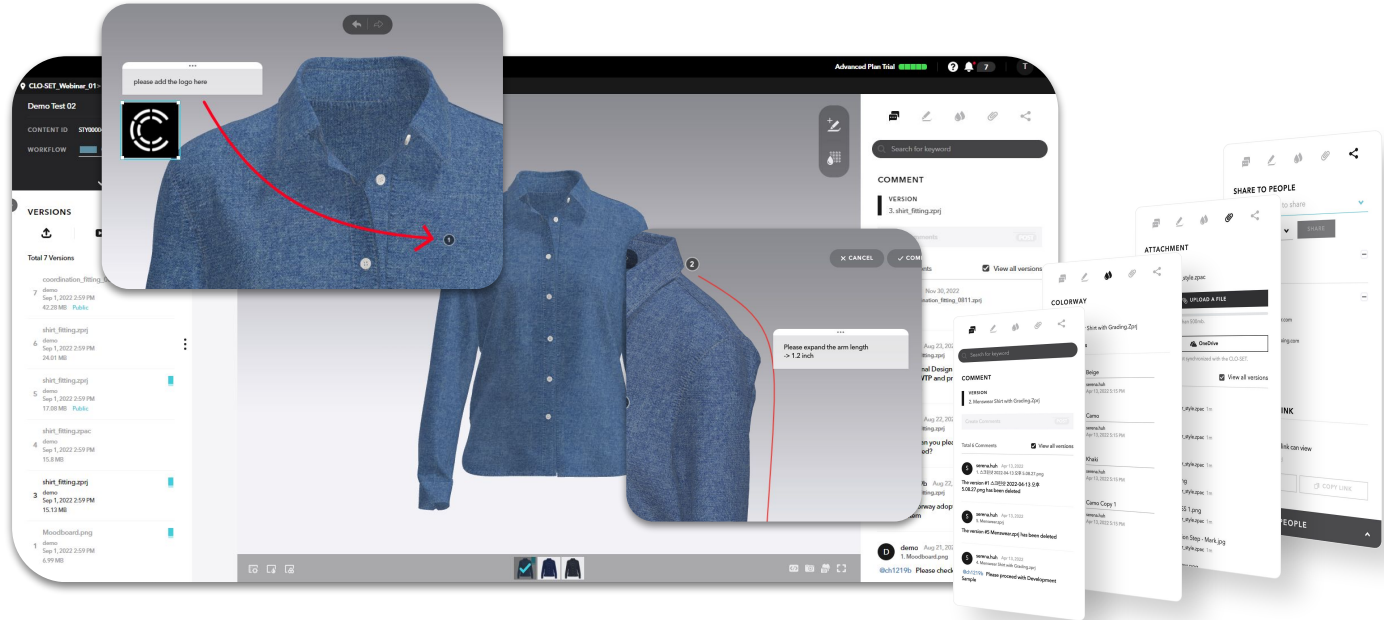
please add the logo here

1

CLO-SET_Webinar_01
Demo Test 02
CONTENT ID STY000
WORKFLOW

Advanced Plan Trial
7
T

VERSIONS
Total 7 Versions
7 coordination_fitting_
demo
Sep 1, 2022 2:59 PM
42.28 MB Public
6 shirt_fitting.zprj
demo
Sep 1, 2022 2:59 PM
24.01 MB
5 shirt_fitting.zprj
demo
Sep 1, 2022 2:59 PM
17.08 MB Public
4 shirt_fitting.zpac
demo
Sep 1, 2022 2:59 PM
15.8 MB
3 shirt_fitting.zprj
demo
Sep 1, 2022 2:59 PM
15.13 MB
1 Moodboard.png
demo
Sep 1, 2022 2:59 PM
6.99 MB

2
CANCEL
COM
Please expand the arm length -> 1.2 inch

Search for keyword
COMMENT
VERSION
3. shirt_fitting.zprj
View all versions
Nov 30, 2022
nation_fitting_0811.zprj
Aug 23, 20
nal Design
WTP and pr
Aug 22, 20
an you ple
ood
Aug 22
way adop
em
D demo Aug 21, 20
1. Moodboard.png
@ch1219b Please check

Search for keyword
COMMENT
VERSION
2. Menswear Shirt with Grading.Zprj
Create Comments
Total 6 Comments
View all versions
serena.huh Apr 13, 2022
The version#1 스크린샷 2022-04-13 오후 5.08.27.png has been deleted
serena.huh Apr 13, 2022
The version#5 Menswear.zprj has been deleted
serena.huh Apr 13, 2022
Please proceed with Development Sample

COLORWAY
Shirt with Grading.Zprj
Beige
Camo
Khaki
Camo Copy 1

ATTACHMENT
UPLOAD A FILE
OneDrive
View all versions

SHARE TO PEOPLE
to share
SHARE
COPY LINK
PEOPLE